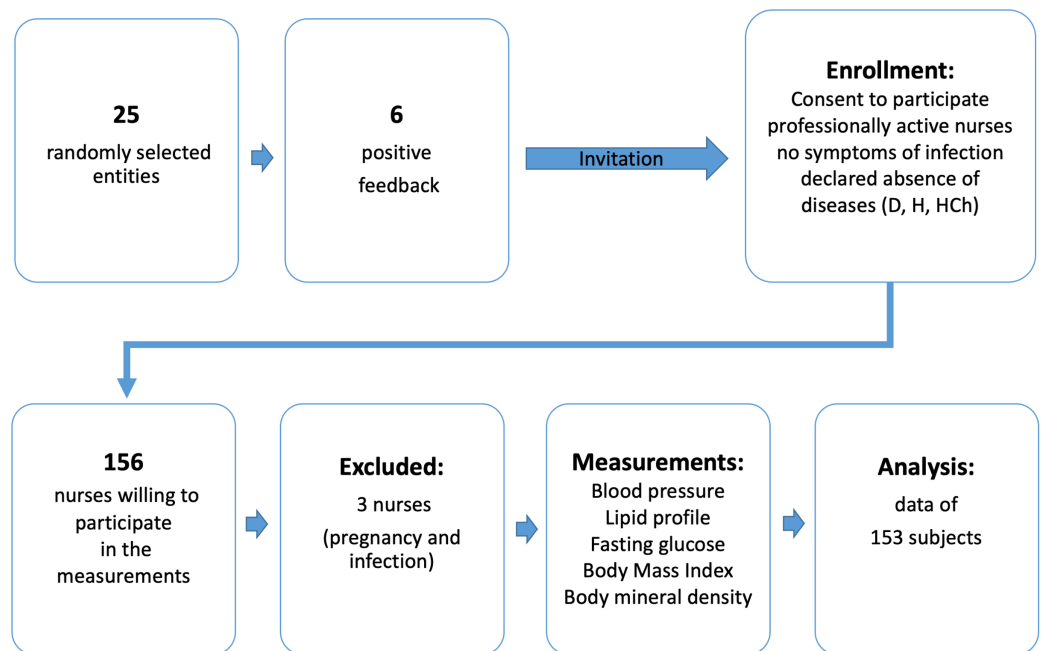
25
randomly selected entities

6
positive feedback

Invitation

Enrollment:
Consent to participate
professionally active nurses
no symptoms of infection
declared absence of diseases (D, H, HCh)

156
nurses willing to participate in the measurements

Excluded:
3 nurses
(pregnancy and infection)

Measurements:
Blood pressure
Lipid profile
Fasting glucose
Body Mass Index
Body mineral density

Analysis:
data of 153 subjects